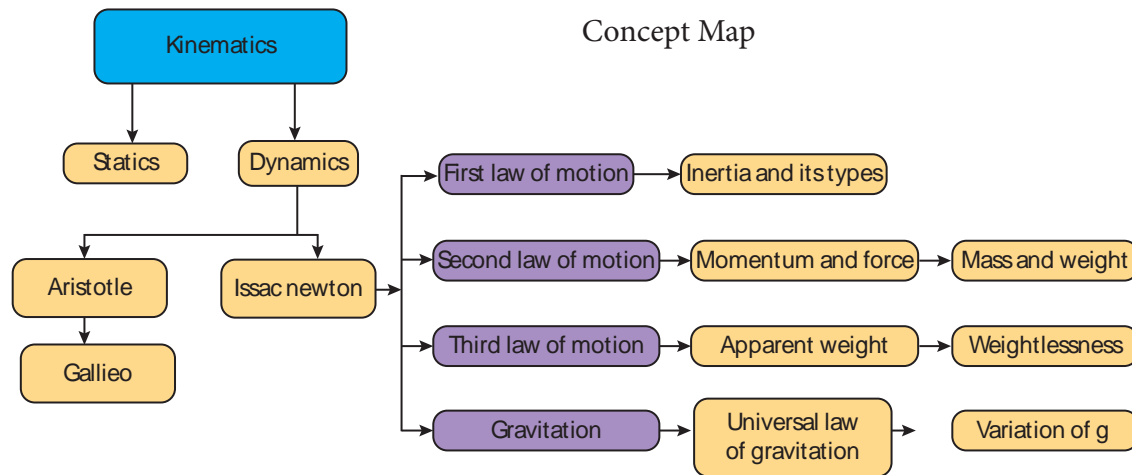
Concept Map

Kinematics

Statics

Dynamics

Aristotle

Gallieo

Issac newton

First law of motion

Inertia and its types

Second law of motion

Momentum and force

Mass and weight

Third law of motion

Apparent weight

Weightlessness

Gravitation

Universal law of gravitation

Variation of g